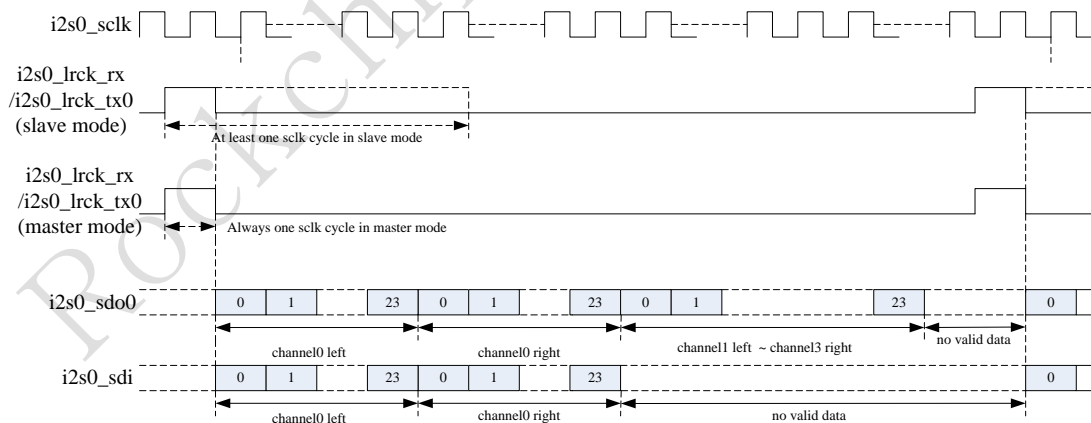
i2s0_sclk

i2s0_lrck_rx
/i2s0_lrck_tx0
(slave mode)

At least one sclk cycle in slave mode

i2s0_lrck_rx
/i2s0_lrck_tx0
(master mode)

Always one sclk cycle in master mode

i2s0_sdo0

0 1 23 0 1 23 0 1 23 0

channel0 left
channel0 right
channel1 left ~ channel3 right
no valid data

i2s0_sdi

0 1 23 0 1 23 0

channel0 left
channel0 right
no valid data

Rockchip